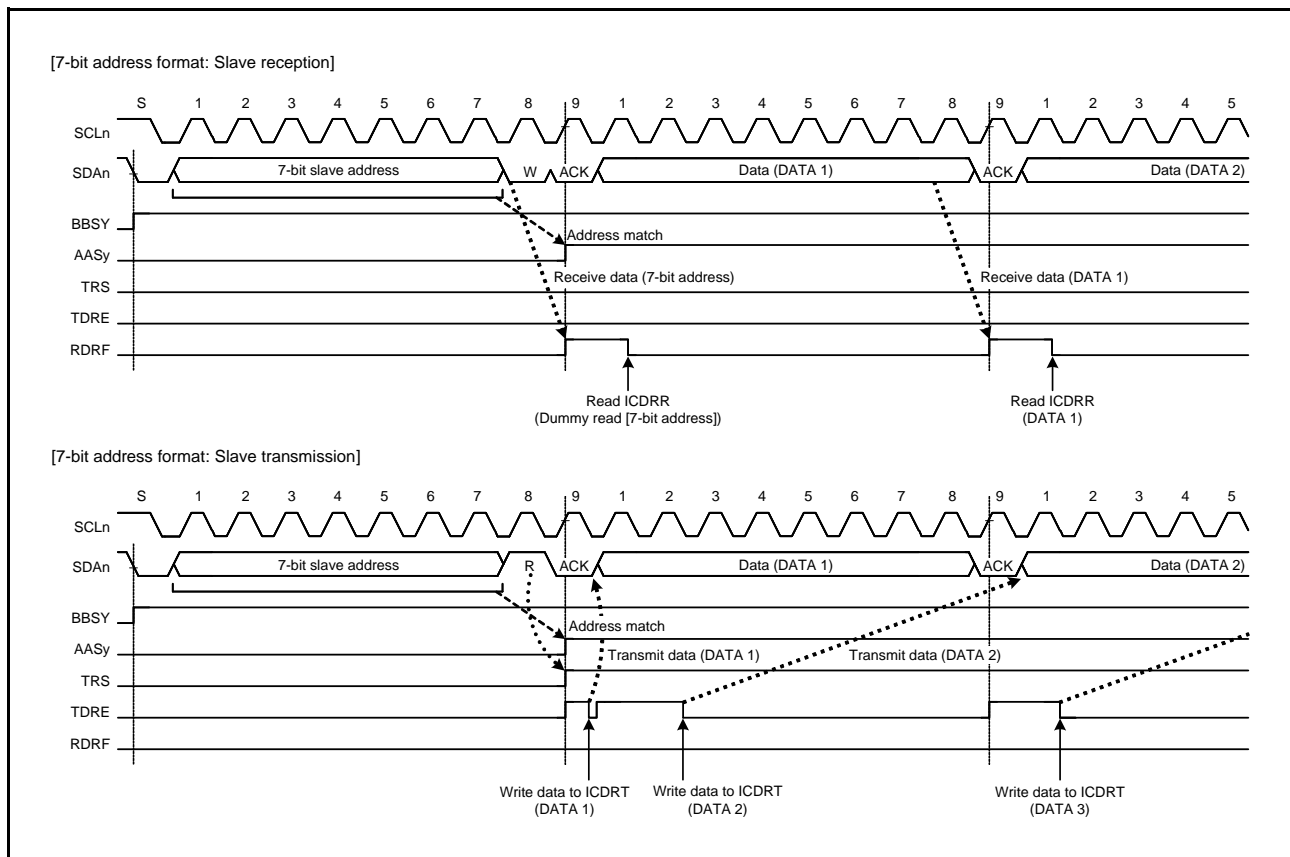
[7-bit address format: Slave reception]

S 1 2 3 4 5 6 7 8 9 1 2 3 4 5 6 7 8 9 1 2 3 4 5

SCLn

SDAn

7-bit slave address

W

ACK

Data (DATA 1)

ACK

Data (DATA 2)

BBSY

AASy

TRS

TDRE

RDRF

Address match

Receive data (7-bit address)

Receive data (DATA 1)

Read ICDRR
(Dummy read [7-bit address])

Read ICDRR
(DATA 1)

[7-bit address format: Slave transmission]

S 1 2 3 4 5 6 7 8 9 1 2 3 4 5 6 7 8 9 1 2 3 4 5

SCLn

SDAn

7-bit slave address

R

ACK

Data (DATA 1)

ACK

Data (DATA 2)

BBSY

AASy

TRS

TDRE

RDRF

Address match

Transmit data (DATA 1)

Transmit data (DATA 2)

Write data to ICDRT
(DATA 1)

Write data to ICDRT
(DATA 2)

Write data to ICDRT
(DATA 3)